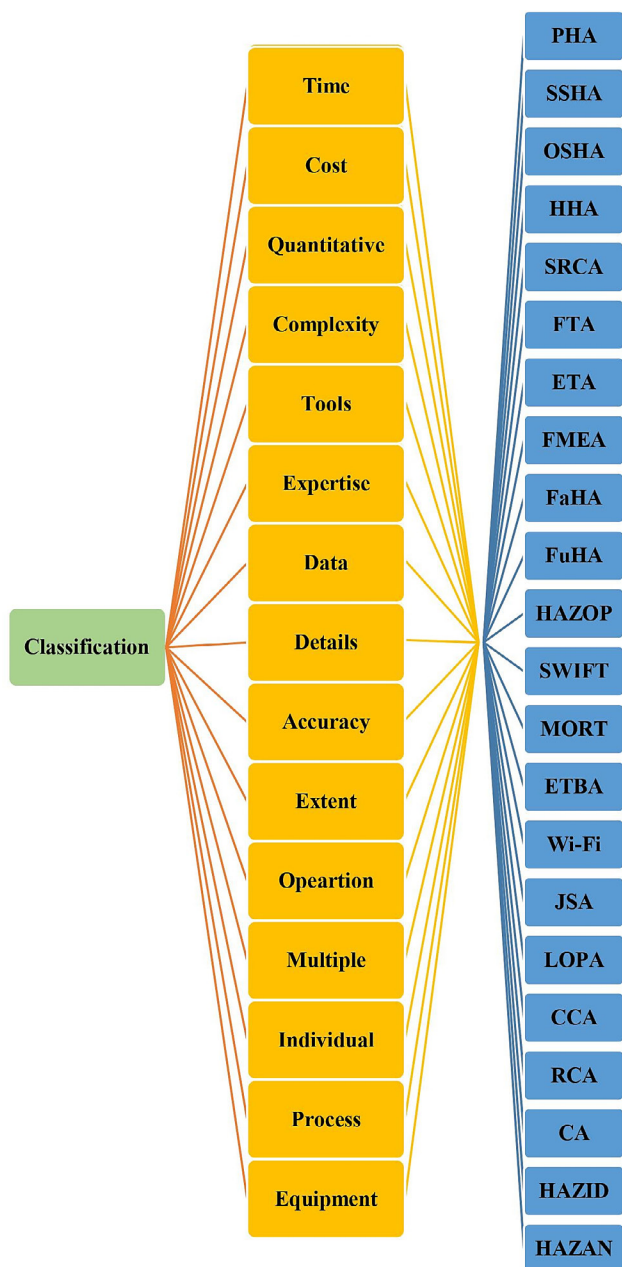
Classification

Time
Cost
Quantitative
Complexity
Tools
Expertise
Data
Details
Accuracy
Extent
Opeartion
Multiple
Individual
Process
Equipment

PHA
SSHA
OSHA
HHA
SRCA
FTA
ETA
FMEA
FaHA
FuHA
HAZOP
SWIFT
MORT
ETBA
Wi-Fi
JSA
LOPA
CCA
RCA
CA
HAZID
HAZAN